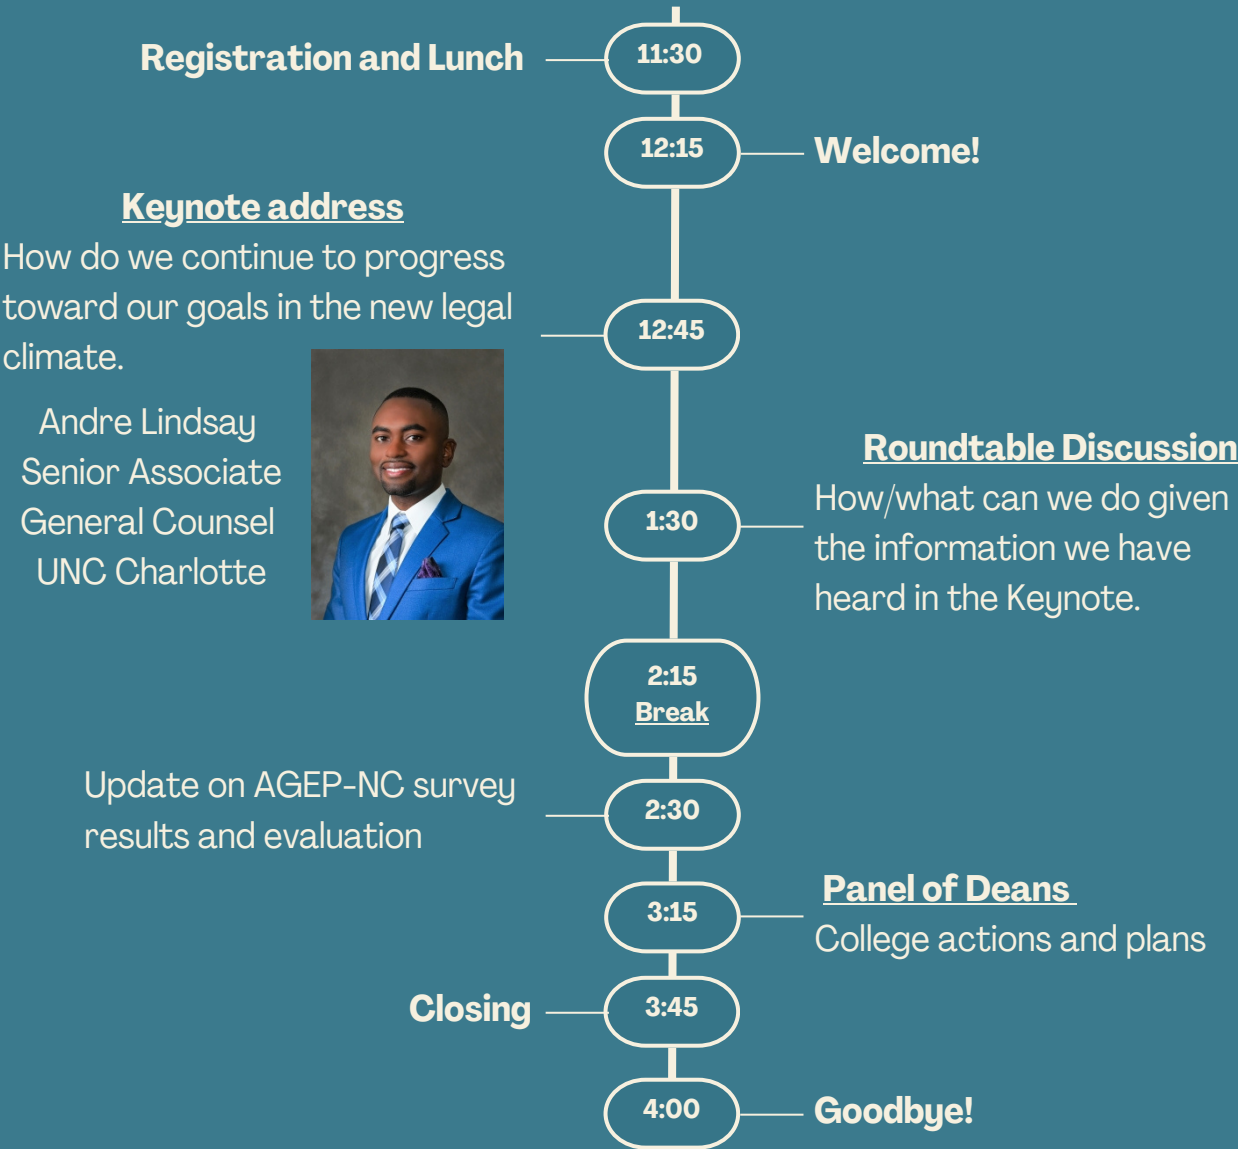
Registration and Lunch 11:30

12:15 Welcome!

Keynote address
How do we continue to progress toward our goals in the new legal climate.

12:45

Andre Lindsay
Senior Associate
General Counsel
UNC Charlotte

Roundtable Discussion
How/what can we do given the information we have heard in the Keynote.

1:30

2:15
Break

Update on AGEP-NC survey results and evaluation

2:30

3:15

Panel of Deans
College actions and plans

Closing 3:45

4:00 Goodbye!